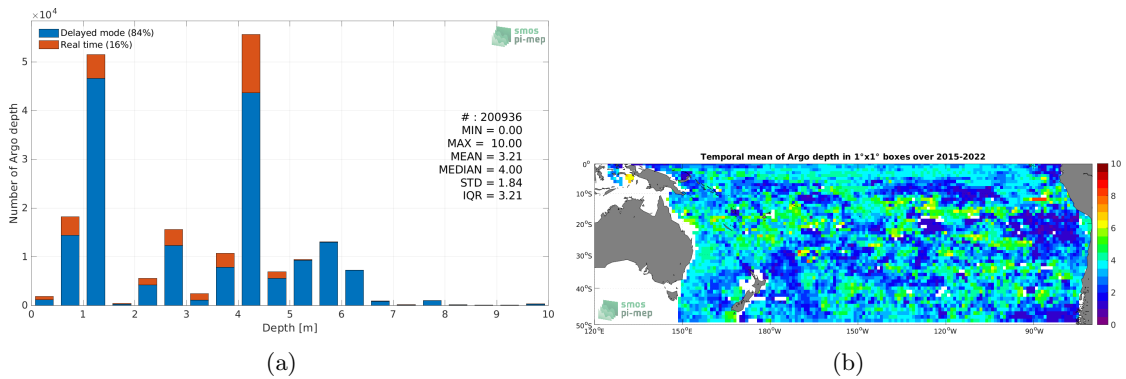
$\times 10^4$

Delayed mode (84%)
Real time (16%)

smos pi-mep

# : 200936
MIN = 0.00
MAX = 10.00
MEAN = 3.21
MEDIAN = 4.00
STD = 1.84
IQR = 3.21

Number of Argo depth

5
4
3
2
1
0

0 1 2 3 4 5 6 7 8 9 10

Depth [m]

(a)

Temporal mean of Argo depth in 1°x1° boxes over 2015-2022

0°
10°S
20°S
30°S
40°S
50°S

120°E 150°E 180°W 150°W 120°W 90°W

10
8
6
4
2
0

smos pi-mep

(b)